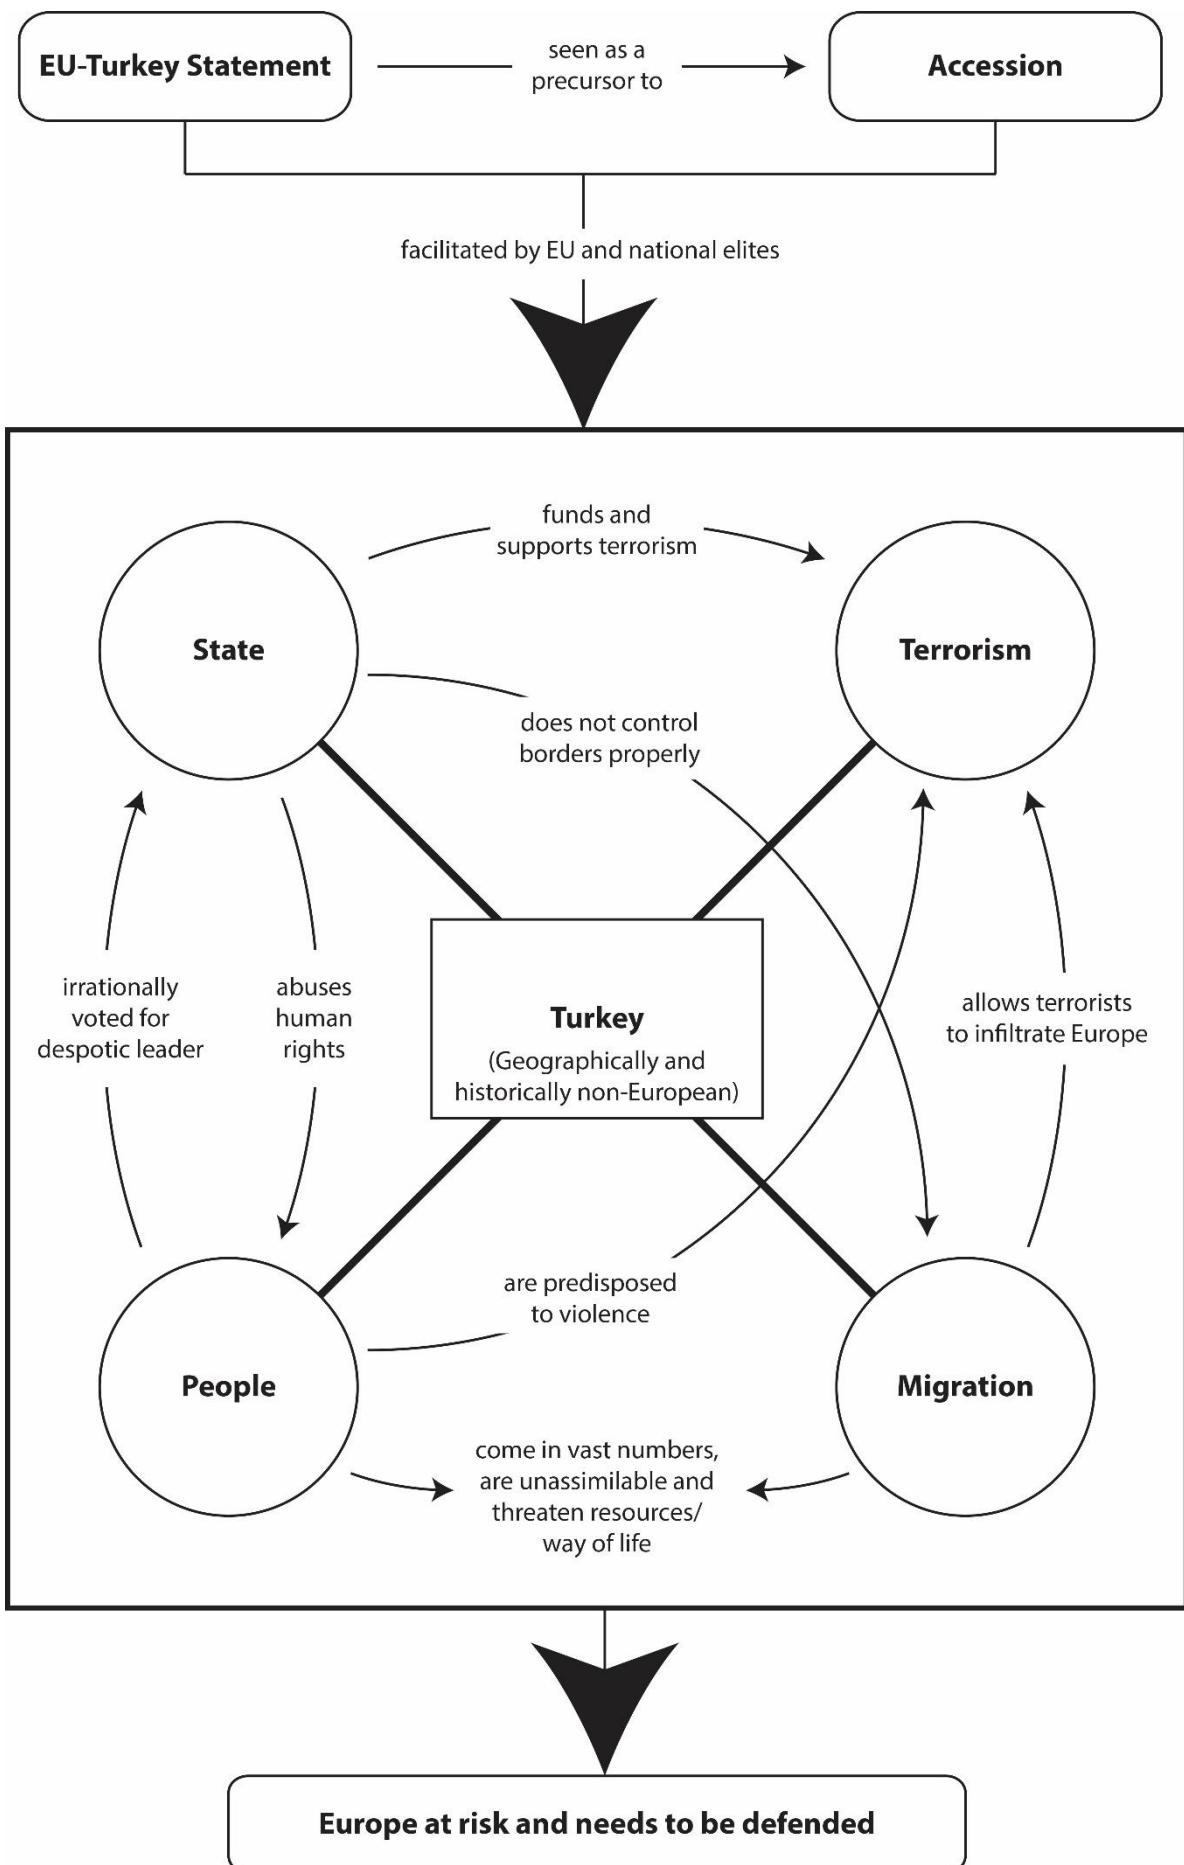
EU-Turkey Statement

seen as a precursor to

Accession

facilitated by EU and national elites

funds and supports terrorism

State

Terrorism

does not control borders properly

irrationally voted for despotic leader

abuses human rights

Turkey
(Geographically and historically non-European)

allows terrorists to infiltrate Europe

are predisposed to violence

People

Migration

come in vast numbers, are unassimilable and threaten resources/ way of life

Europe at risk and needs to be defended